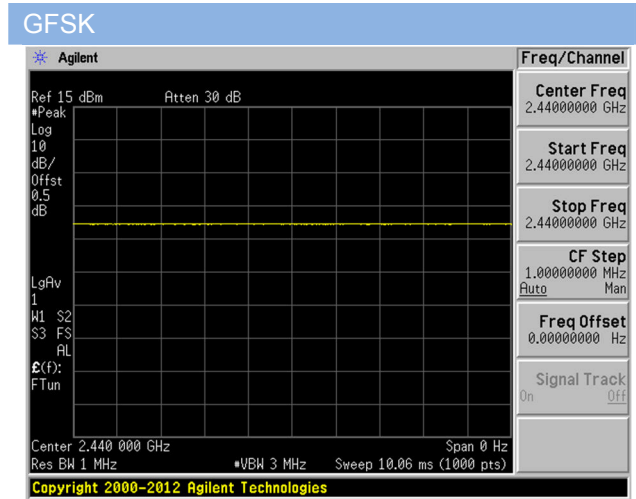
GFSK

Agilent

Freq/Channel

Ref 15 dBm Atten 30 dB
#Peak
Log
10
dB/
Offst
0.5
dB

LgAv
1
W1 S2
S3 FS
AL
£(f):
FTun

Center 2.440 000 GHz
Res BW 1 MHz
#VBW 3 MHz
Span 0 Hz
Sweep 10.06 ms (1000 pts)

Center Freq
2.44000000 GHz

Start Freq
2.44000000 GHz

Stop Freq
2.44000000 GHz

CF Step
1.00000000 MHz
Auto Man

Freq Offset
0.00000000 Hz

Signal Track
On Off

Copyright 2000-2012 Agilent Technologies